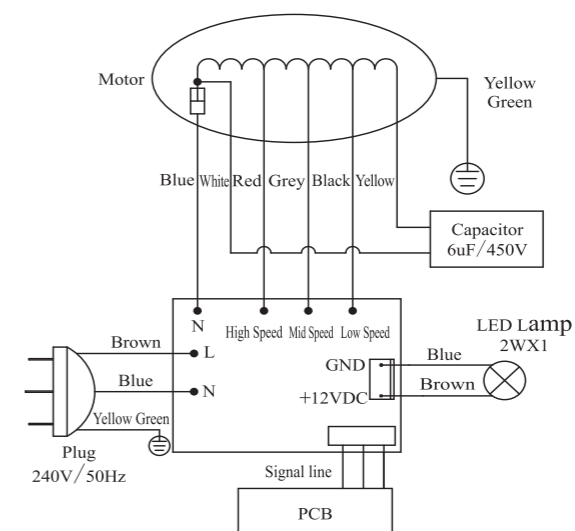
Motor

Yellow Green

Blue White Red Grey Black Yellow

Capacitor 6uF/450V

N

High Speed Mid Speed Low Speed

LED Lamp 2WX1

Brown

L

Blue

N

GND

Blue

Brown

+12VDC

Yellow Green

Plug 240V/50Hz

Signal line

PCB